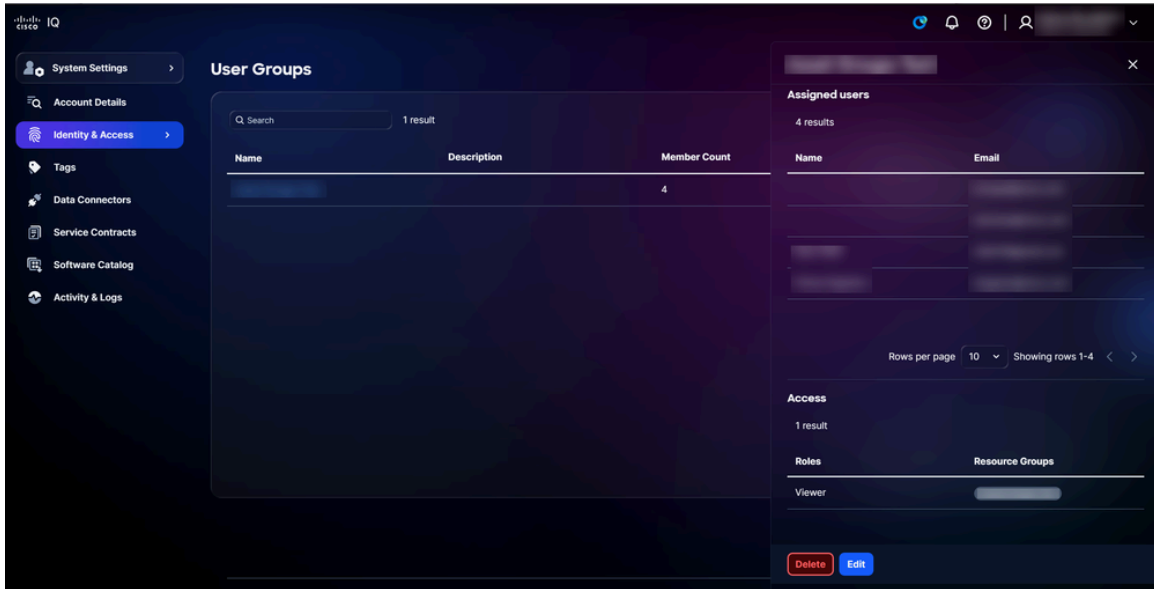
cisco IQ

System Settings
Account Details
Identity & Access
Tags
Data Connectors
Service Contracts
Software Catalog
Activity & Logs

User Groups

Search
1 result

| Name | Description | Member Count |
|---|---|---|
| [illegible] | | 4 |

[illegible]

Assigned users
4 results

| Name | Email |
|---|---|
| | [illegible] |
| | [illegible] |
| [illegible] | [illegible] |
| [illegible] | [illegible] |

Rows per page 10 Showing rows 1-4

Access
1 result

| Roles | Resource Groups |
|---|---|
| Viewer | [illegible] |

Delete Edit